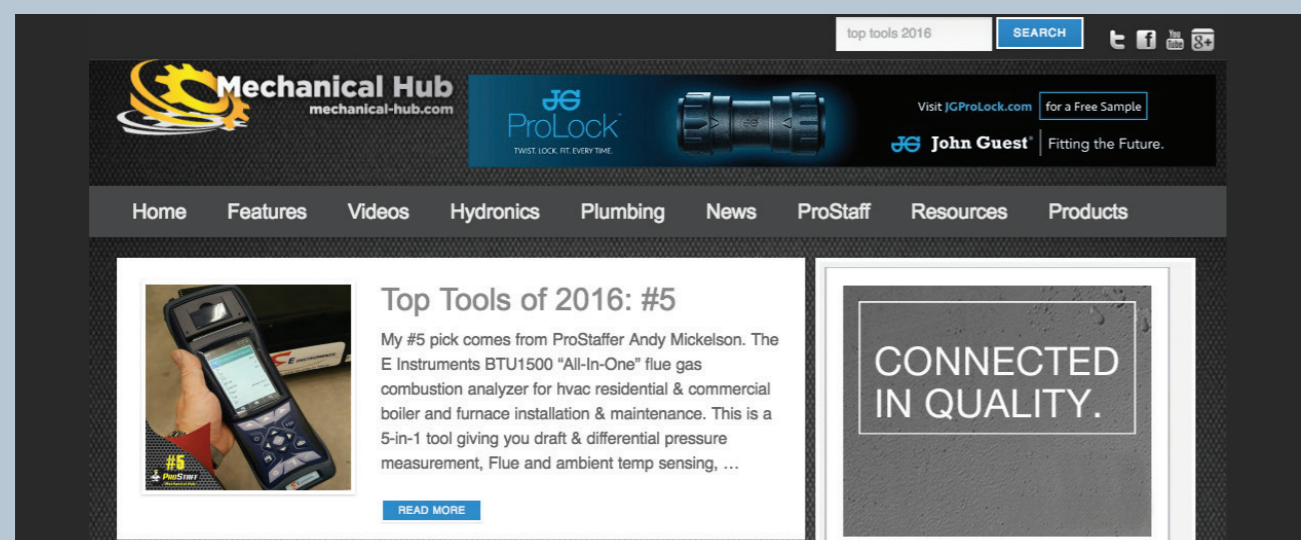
top tools 2016 SEARCH

Mechanical Hub
mechanical-hub.com

JG ProLock
TWIST. LOCK. FIT. EVERY TIME.

Visit JGProLock.com for a Free Sample

JG John Guest® Fitting the Future.

Home Features Videos Hydronics Plumbing News ProStaff Resources Products

#5 ProStaff

Top Tools of 2016: #5

My #5 pick comes from ProStaffer Andy Mickelson. The E Instruments BTU1500 "All-In-One" flue gas combustion analyzer for hvac residential & commercial boiler and furnace installation & maintenance. This is a 5-in-1 tool giving you draft & differential pressure measurement, Flue and ambient temp sensing, …

READ MORE

CONNECTED IN QUALITY.